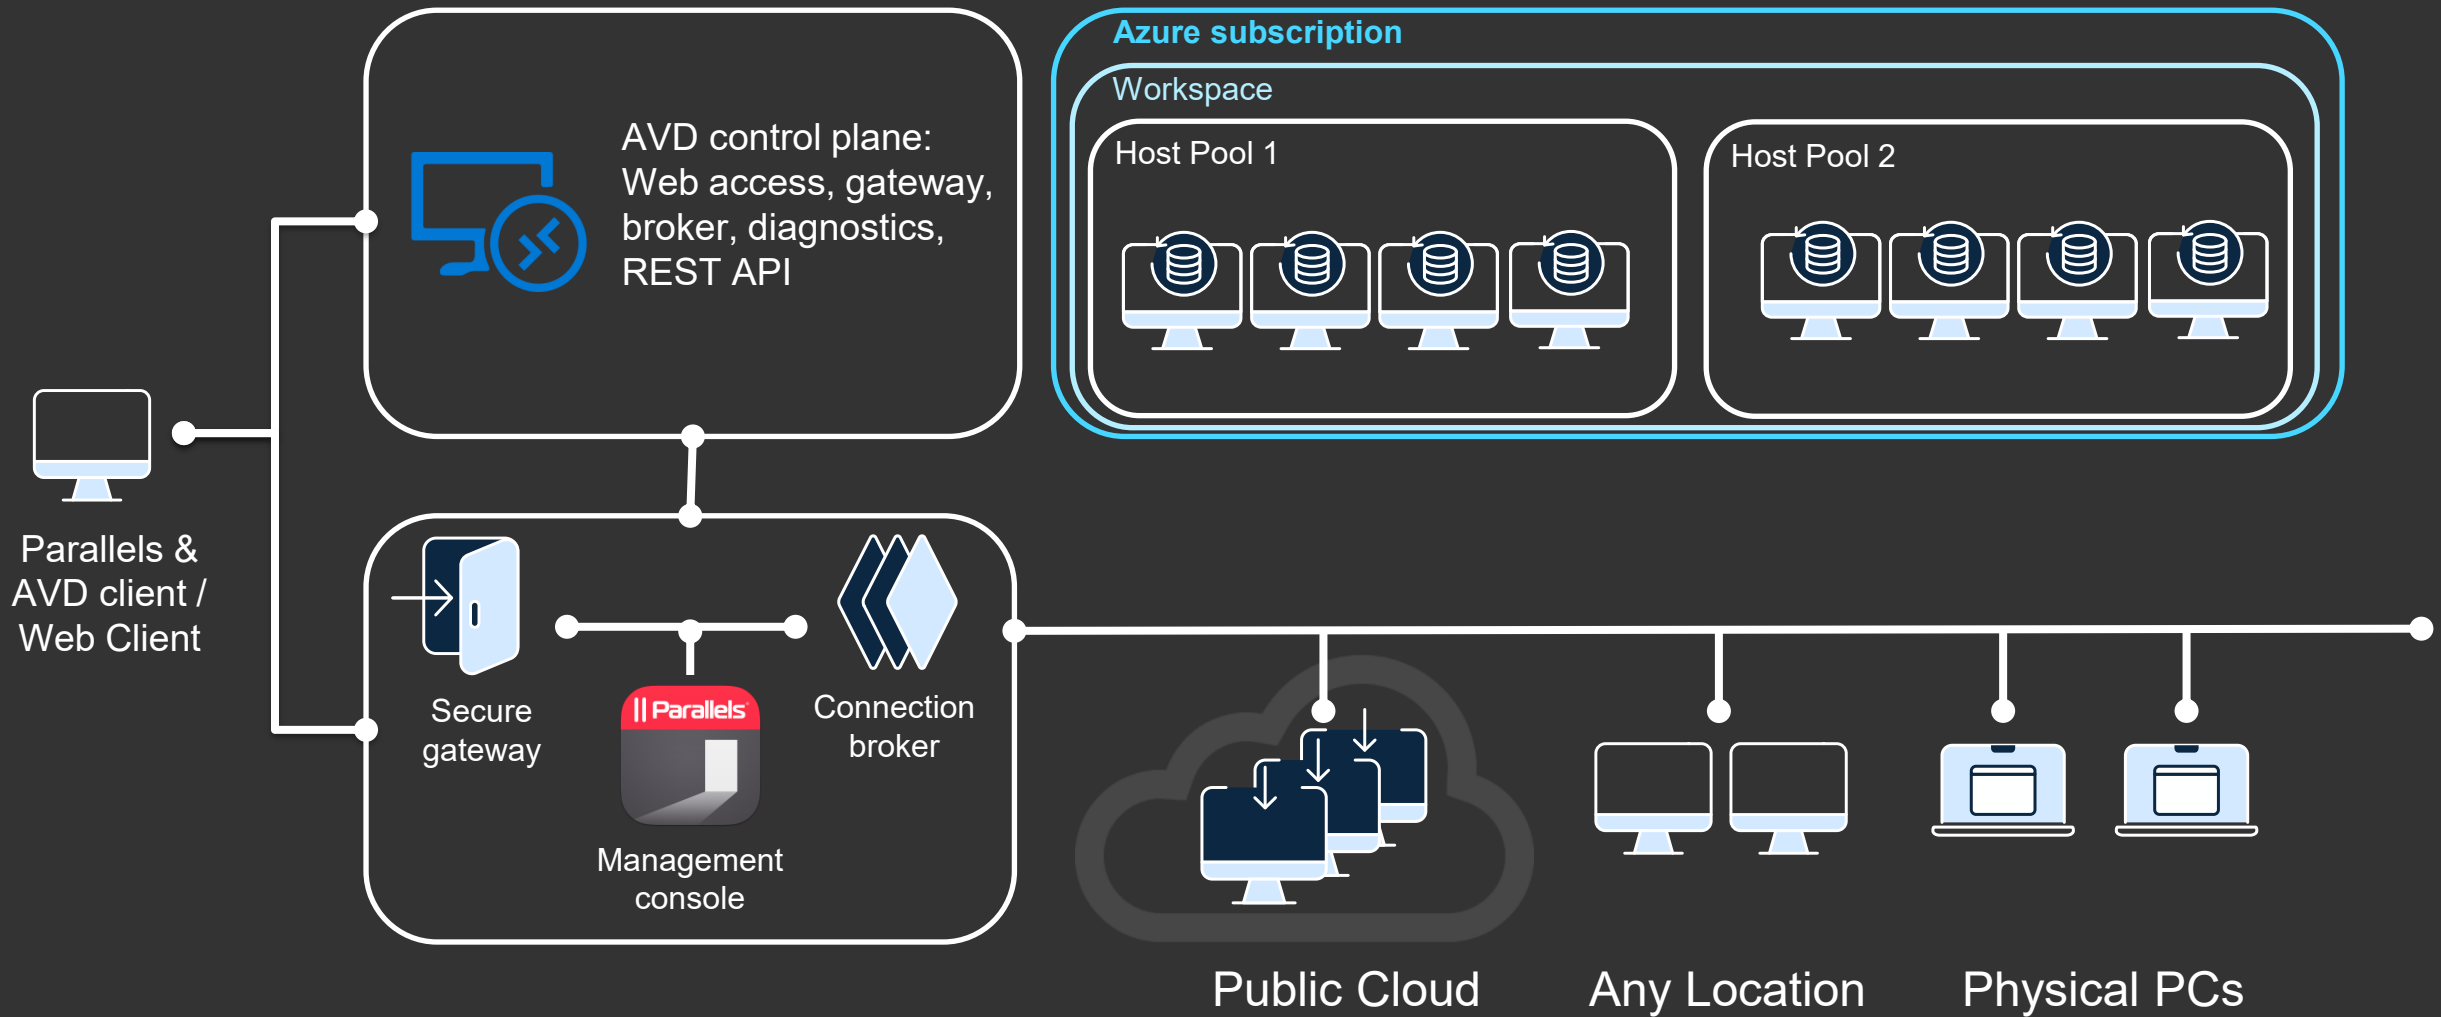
AVD control plane: Web access, gateway, broker, diagnostics, REST API

Azure subscription

Workspace

Host Pool 1

Host Pool 2

Parallels & AVD client / Web Client

Secure gateway

Parallels

Management console

Connection broker

Public Cloud

Any Location

Physical PCs